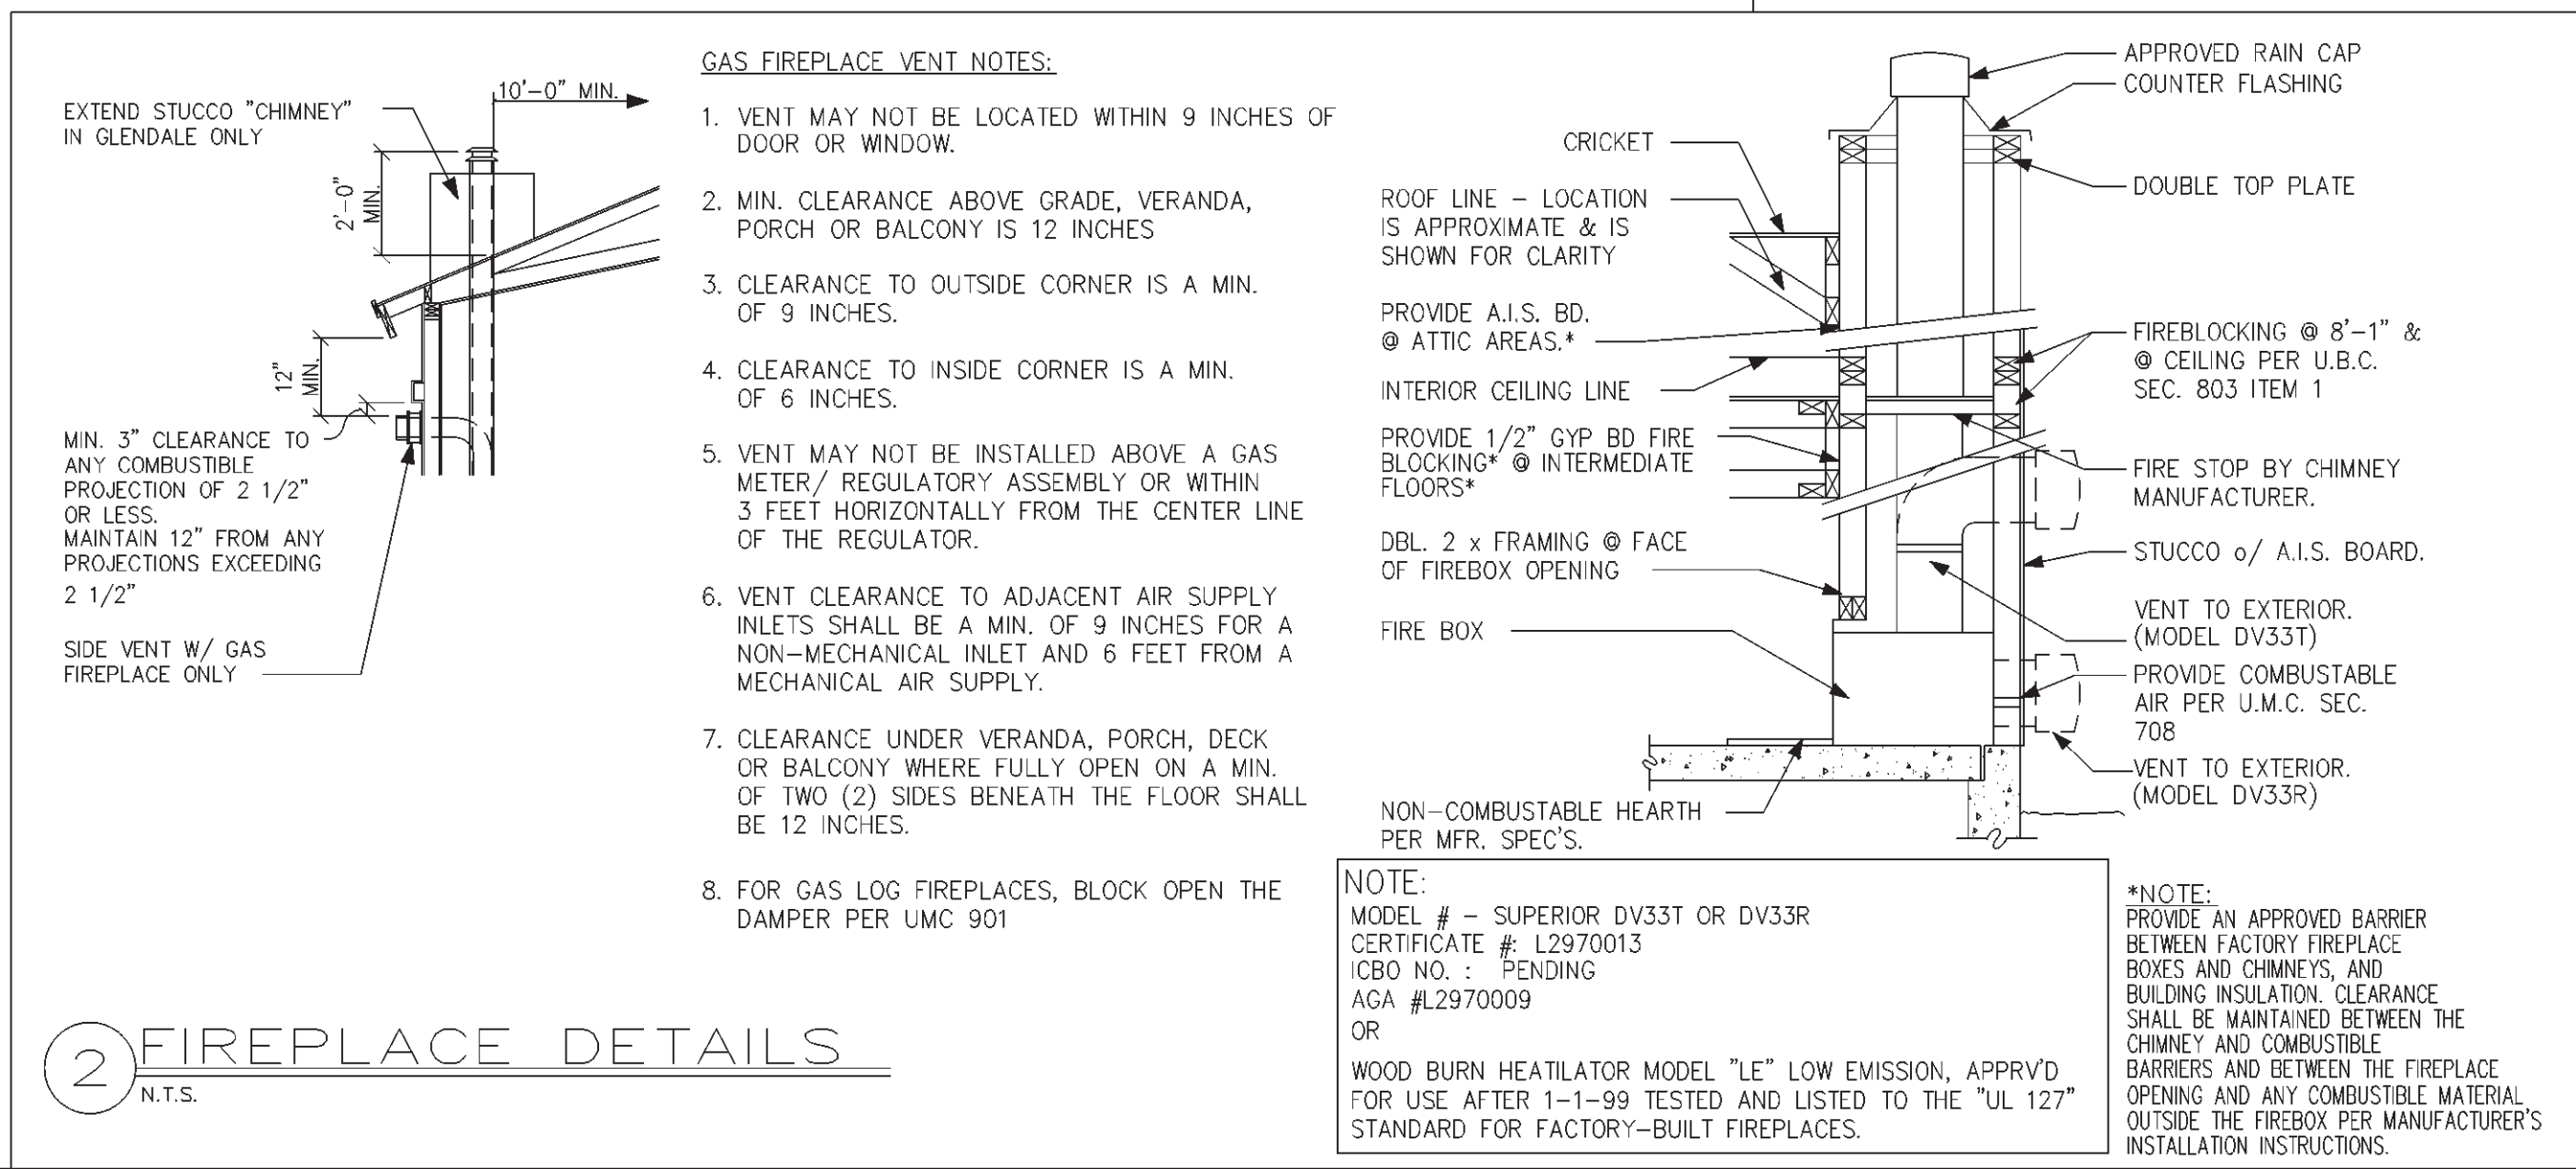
EXTEND STUCCO "CHIMNEY" IN GLENDALE ONLY

10'-0" MIN.

2'-0" MIN.

12" MIN.

MIN. 3" CLEARANCE TO ANY COMBUSTIBLE PROJECTION OF 2 1/2" OR LESS.
MAINTAIN 12" FROM ANY PROJECTIONS EXCEEDING 2 1/2"

SIDE VENT W/ GAS FIREPLACE ONLY

GAS FIREPLACE VENT NOTES:

1. VENT MAY NOT BE LOCATED WITHIN 9 INCHES OF DOOR OR WINDOW.

2. MIN. CLEARANCE ABOVE GRADE, VERANDA, PORCH OR BALCONY IS 12 INCHES

3. CLEARANCE TO OUTSIDE CORNER IS A MIN. OF 9 INCHES.

4. CLEARANCE TO INSIDE CORNER IS A MIN. OF 6 INCHES.

5. VENT MAY NOT BE INSTALLED ABOVE A GAS METER/ REGULATORY ASSEMBLY OR WITHIN 3 FEET HORIZONTALLY FROM THE CENTER LINE OF THE REGULATOR.

6. VENT CLEARANCE TO ADJACENT AIR SUPPLY INLETS SHALL BE A MIN. OF 9 INCHES FOR A NON-MECHANICAL INLET AND 6 FEET FROM A MECHANICAL AIR SUPPLY.

7. CLEARANCE UNDER VERANDA, PORCH, DECK OR BALCONY WHERE FULLY OPEN ON A MIN. OF TWO (2) SIDES BENEATH THE FLOOR SHALL BE 12 INCHES.

8. FOR GAS LOG FIREPLACES, BLOCK OPEN THE DAMPER PER UMC 901

APPROVED RAIN CAP
COUNTER FLASHING
CRICKET
DOUBLE TOP PLATE
ROOF LINE - LOCATION IS APPROXIMATE & IS SHOWN FOR CLARITY
PROVIDE A.I.S. BD. @ ATTIC AREAS.*
FIREBLOCKING @ 8'-1" & @ CEILING PER U.B.C. SEC. 803 ITEM 1
INTERIOR CEILING LINE
PROVIDE 1/2" GYP BD FIRE BLOCKING* @ INTERMEDIATE FLOORS*
FIRE STOP BY CHIMNEY MANUFACTURER.
DBL. 2 x FRAMING @ FACE OF FIREBOX OPENING
STUCCO o/ A.I.S. BOARD.
FIRE BOX
VENT TO EXTERIOR. (MODEL DV33T)
PROVIDE COMBUSTABLE AIR PER U.M.C. SEC. 708
VENT TO EXTERIOR. (MODEL DV33R)
NON-COMBUSTABLE HEARTH PER MFR. SPEC'S.

NOTE:
MODEL # - SUPERIOR DV33T OR DV33R
CERTIFICATE #: L2970013
ICBO NO. : PENDING
AGA #L2970009
OR
WOOD BURN HEATILATOR MODEL "LE" LOW EMISSION, APPRV'D FOR USE AFTER 1-1-99 TESTED AND LISTED TO THE "UL 127" STANDARD FOR FACTORY-BUILT FIREPLACES.

*NOTE:
PROVIDE AN APPROVED BARRIER BETWEEN FACTORY FIREPLACE BOXES AND CHIMNEYS, AND BUILDING INSULATION. CLEARANCE SHALL BE MAINTAINED BETWEEN THE CHIMNEY AND COMBUSTIBLE BARRIERS AND BETWEEN THE FIREPLACE OPENING AND ANY COMBUSTIBLE MATERIAL OUTSIDE THE FIREBOX PER MANUFACTURER'S INSTALLATION INSTRUCTIONS.

2 FIREPLACE DETAILS
N.T.S.